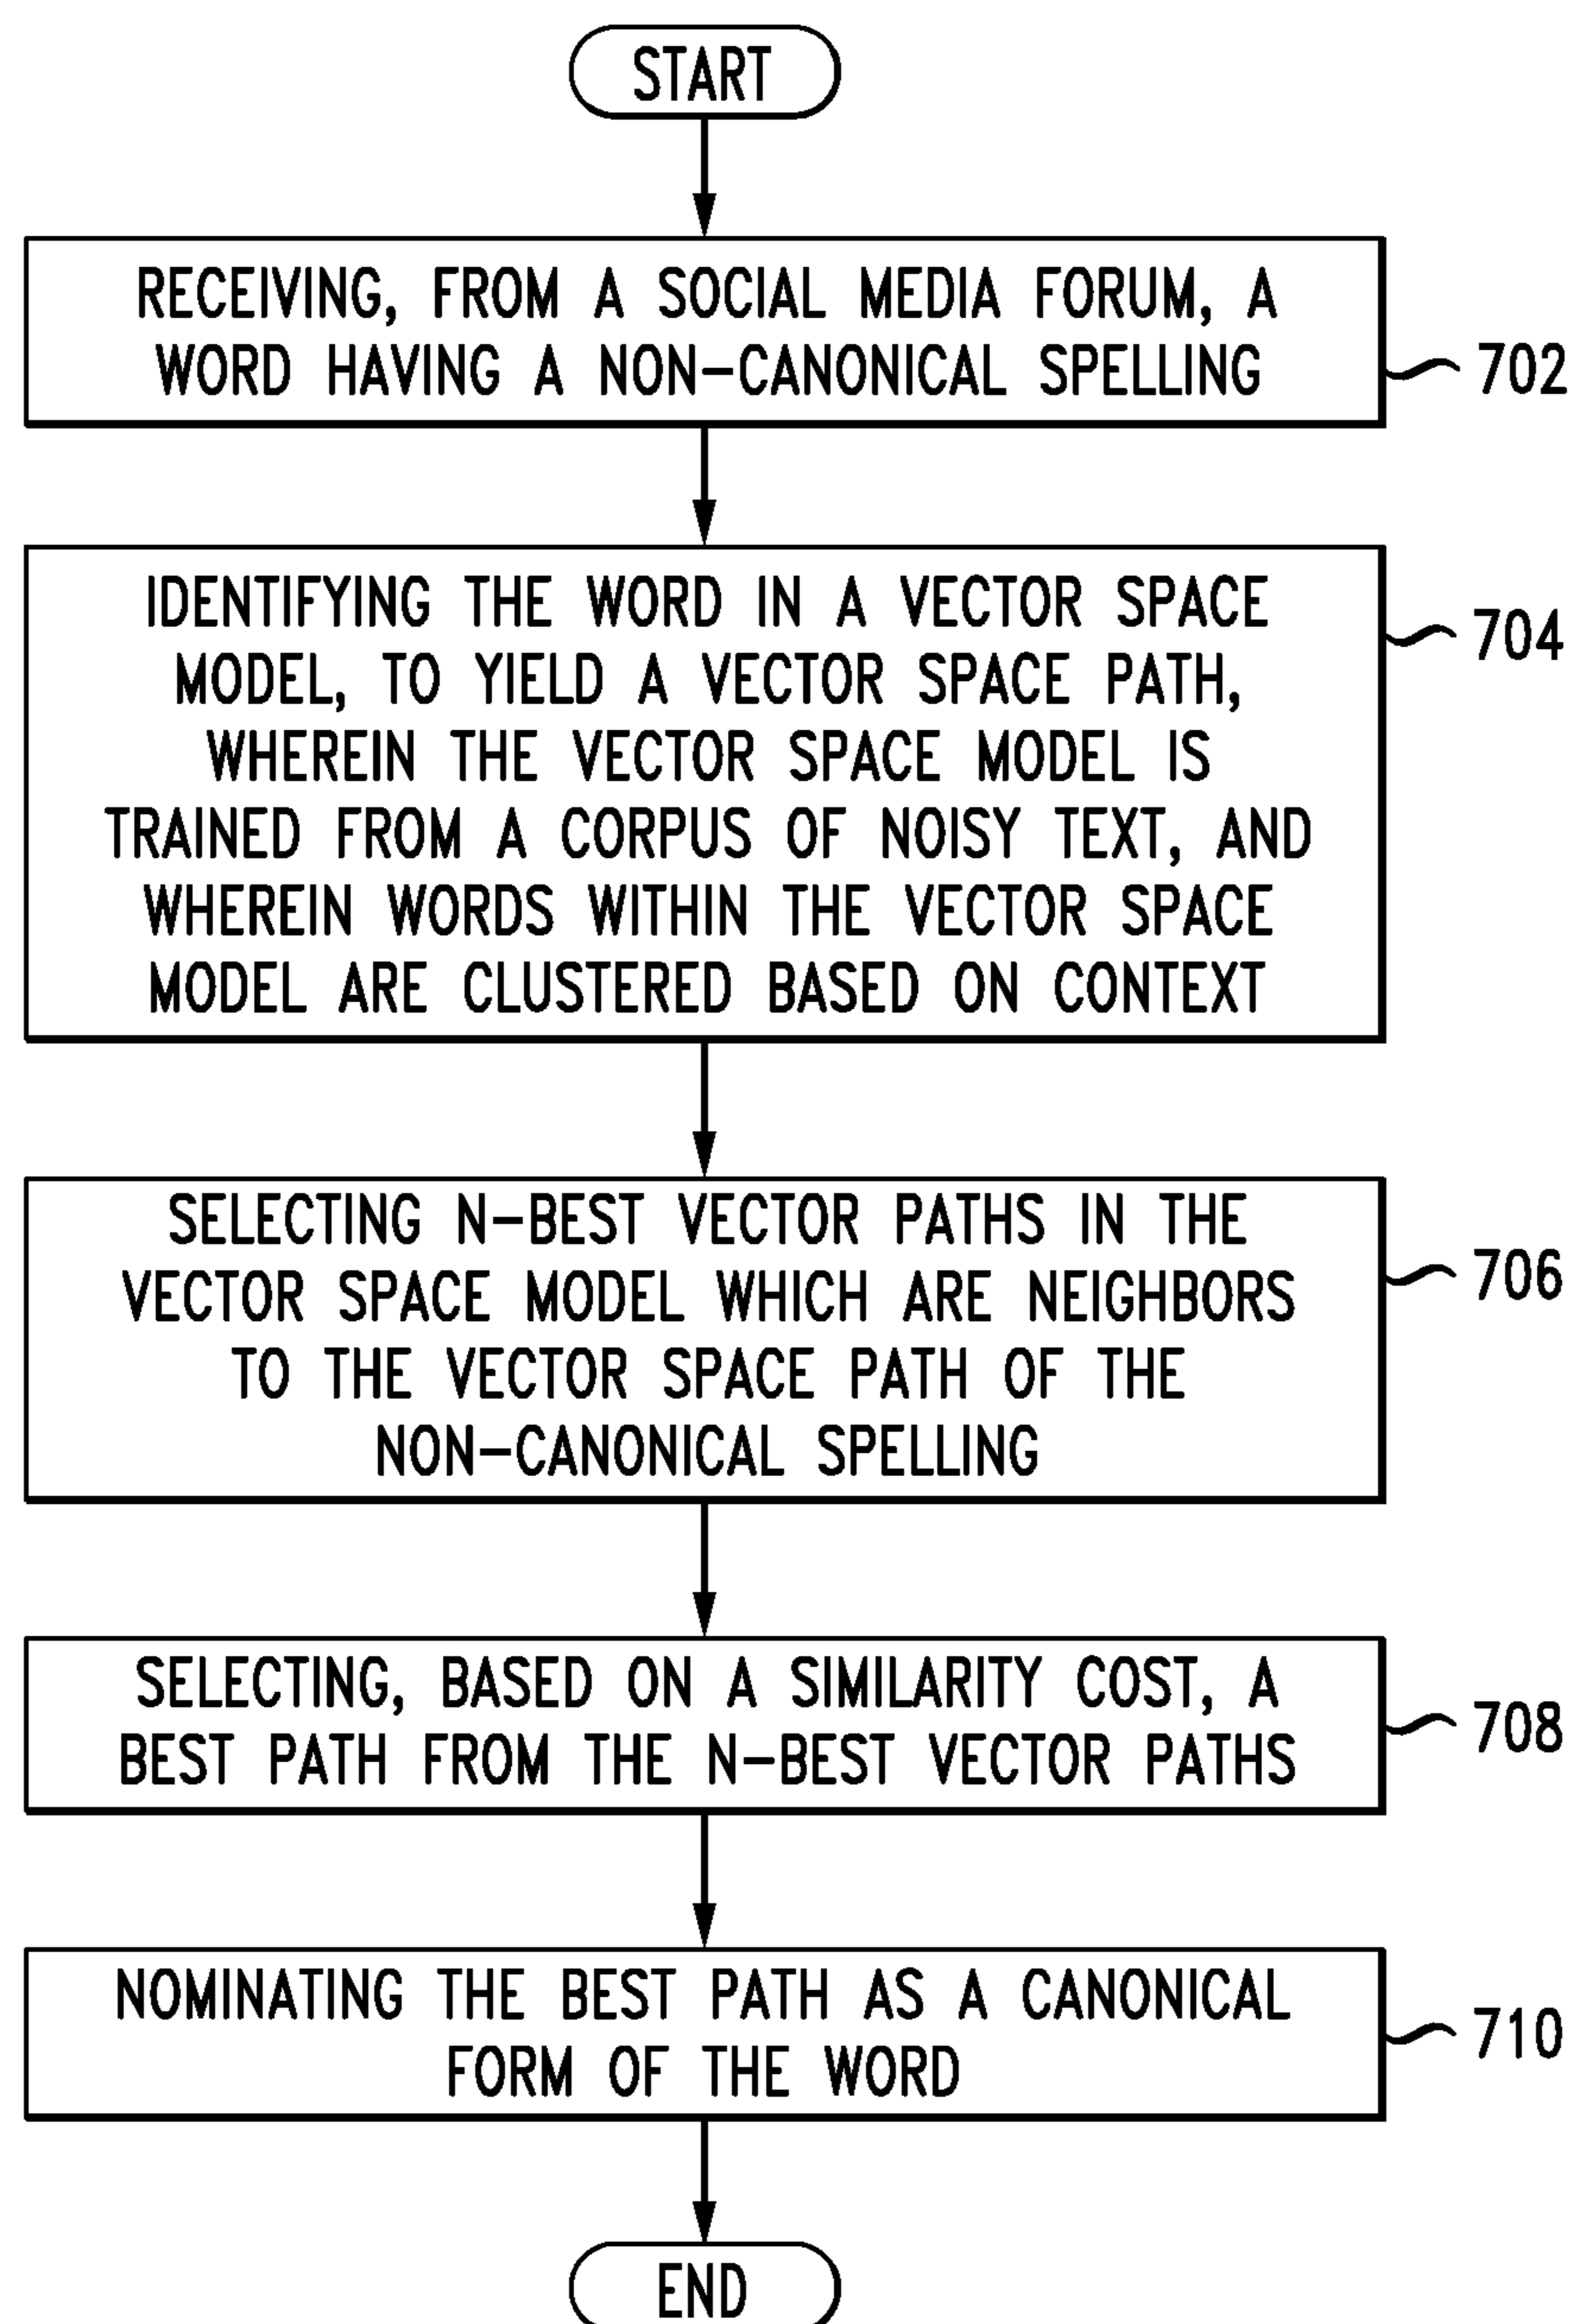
START

RECEIVING, FROM A SOCIAL MEDIA FORUM, A WORD HAVING A NON-CANONICAL SPELLING

702

IDENTIFYING THE WORD IN A VECTOR SPACE MODEL, TO YIELD A VECTOR SPACE PATH, WHEREIN THE VECTOR SPACE MODEL IS TRAINED FROM A CORPUS OF NOISY TEXT, AND WHEREIN WORDS WITHIN THE VECTOR SPACE MODEL ARE CLUSTERED BASED ON CONTEXT

704

SELECTING N-BEST VECTOR PATHS IN THE VECTOR SPACE MODEL WHICH ARE NEIGHBORS TO THE VECTOR SPACE PATH OF THE NON-CANONICAL SPELLING

706

SELECTING, BASED ON A SIMILARITY COST, A BEST PATH FROM THE N-BEST VECTOR PATHS

708

NOMINATING THE BEST PATH AS A CANONICAL FORM OF THE WORD

710

END